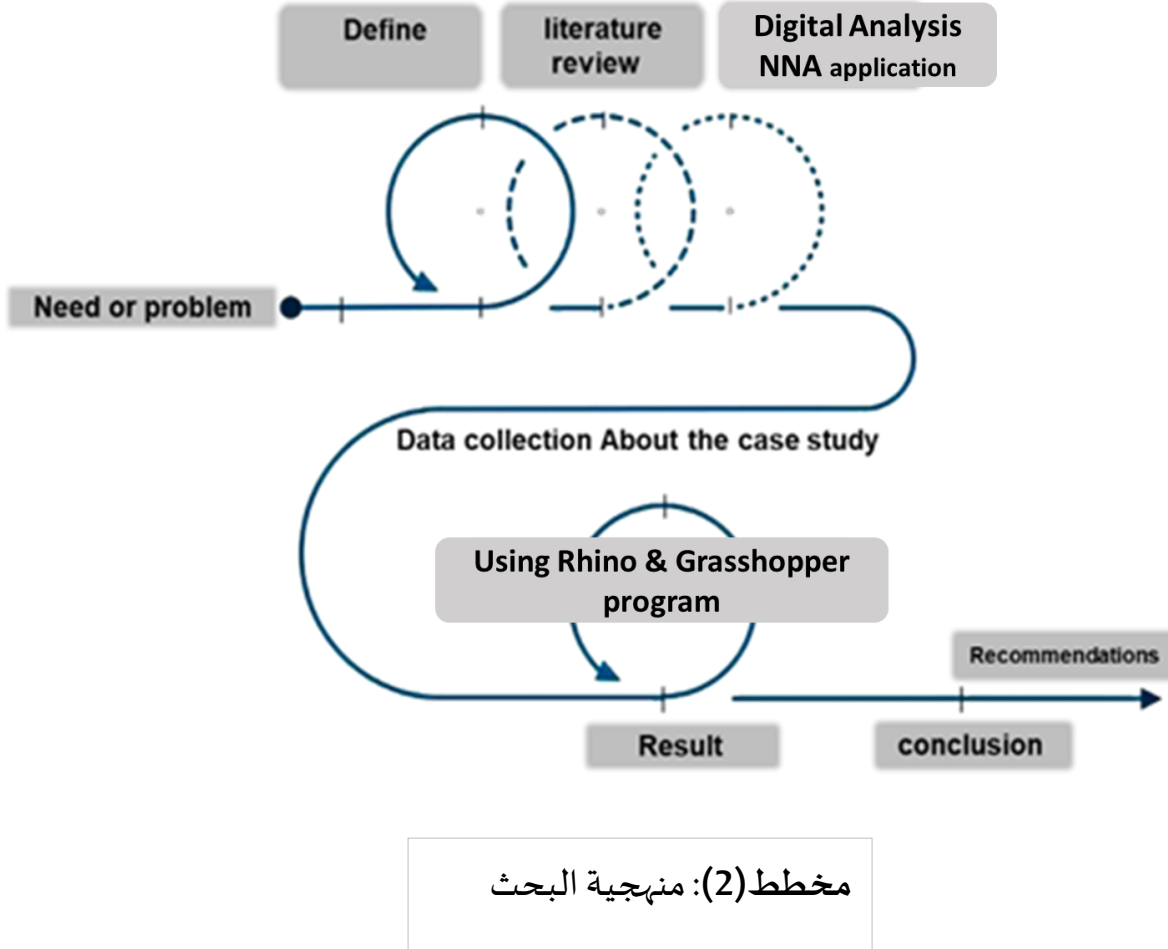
Define

literature review

Digital Analysis NNA application

Need or problem

Data collection About the case study

Using Rhino & Grasshopper program

Recommendations

Result

conclusion

مخطط(2): منهجية البحث